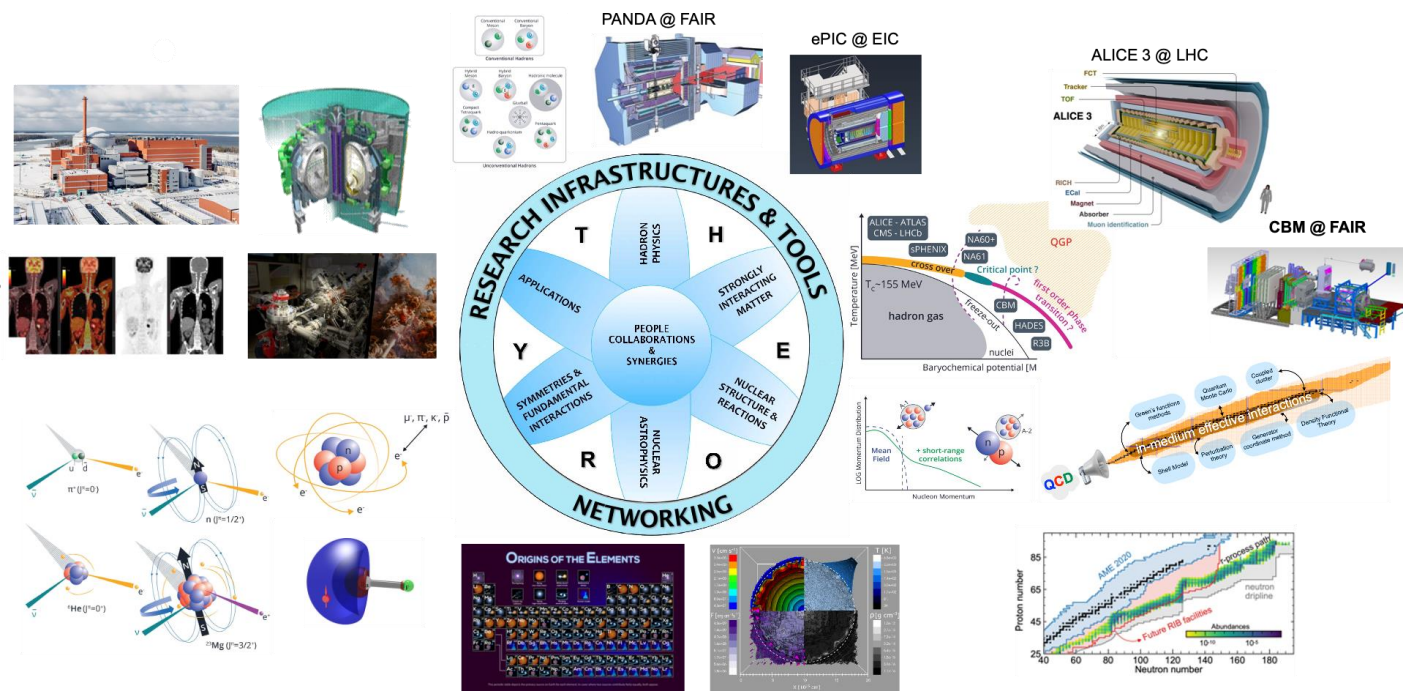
PANDA @ FAIR

ePIC @ EIC

ALICE 3 @ LHC

Conventional Meson
Conventional Baryon
Conventional Hadrons
Hybrid Meson
Hybrid Baryon
Hadronic molecule
Glueball
Compact Tetraquark
Pentaquark
Hadroquarkonium
Unconventional Hadrons

FCT
Tracker
TOF
ALICE 3
RICH
ECal
Magnet
Absorber
Muon identification

CBM @ FAIR

RESEARCH INFRASTRUCTURES & TOOLS

T H E O R Y

HADRON PHYSICS
STRONGLY INTERACTING MATTER
NUCLEAR STRUCTURE & REACTIONS
NUCLEAR ASTROPHYSICS
SYMMETRIES & FUNDAMENTAL INTERACTIONS
APPLICATIONS

PEOPLE
COLLABORATIONS
&
SYNERGIES

NETWORKING

ALICE - ATLAS
CMS - LHCb
sPHENIX
NA60+
NA61
cross over
Critical point ?
QGP
first order phase transition ?
$T_C$~155 MeV
hadron gas
freeze-out
CBM
HADES
R3B
nuclei
Temperature [MeV]
Baryochemical potential [M

LOG Momentum Distribution
Mean Field
+ short-range correlations
n
p
A-2
Nucleon Momentum

Green's functions methods
Quantum Monte Carlo
Coupled cluster
in-medium effective interactions
QCD
Shell Model
Perturbation theory
Generator coordinate method
Density Functional Theory

μ, π, κ, p̄
n
p
e⁻
e⁻
e⁻

u d̄
e⁺
ν̄
π⁺ (J$^P$=0⁻)
e⁻
ν̄
n (J$^P$=1/2⁺)
e⁻
ν̄
⁶He (J$^P$=0⁺)
e⁺
ν
N
S
²³Mg (J$^P$=3/2⁺)

ORIGINS OF THE ELEMENTS

85
65
45
25
Proton number
40 60 80 100 120 140 160 180
Neutron number
AME 2020
r-process path
neutron dripline
Future RIB facilities
Abundances
$10^{-10}$
$10^{-5}$